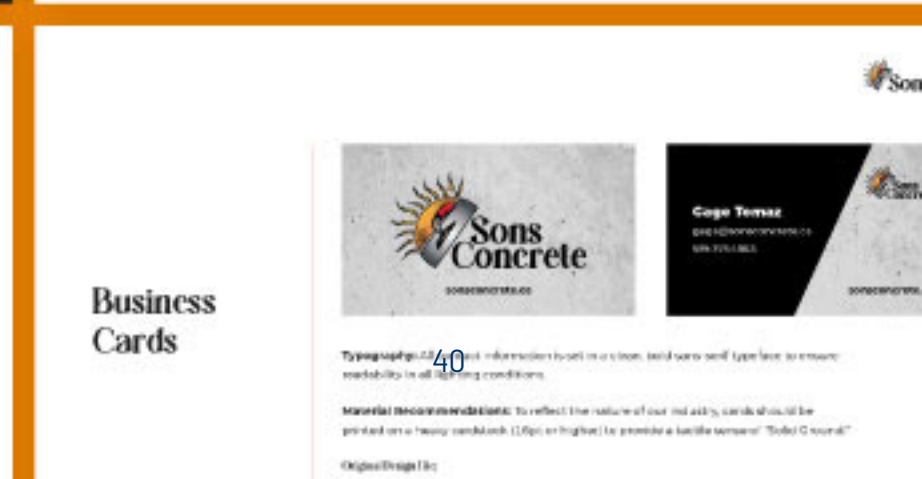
Sons

Business Cards

Sons Concrete

sonsconcrete.ca

Gage Temaz

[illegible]

Sons

sonsconcrete.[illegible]

40

Typography: All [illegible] information is set in a clean, bold sans serif typeface to ensure readability in all lighting conditions.

Material Recommendations: To reflect the nature of our industry, cards should be printed on a heavy cardstock (16pt or higher) to provide a tactile sense of "Solid Ground."

Original Design File